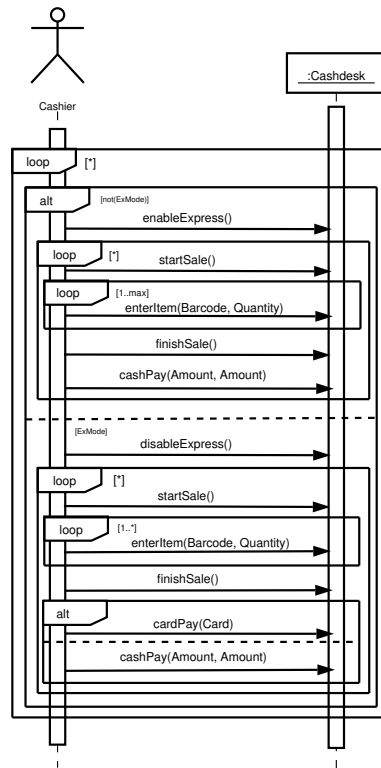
:Cashdesk

Cashier

loop [*]

alt [not(ExMode)]

enableExpress()

loop [*]

startSale()

loop [1..max]

enterItem(Barcode, Quantity)

finishSale()

cashPay(Amount, Amount)

[ExMode]

disableExpress()

loop [*]

startSale()

loop [1..*]

enterItem(Barcode, Quantity)

finishSale()

alt

cardPay(Card)

cashPay(Amount, Amount)